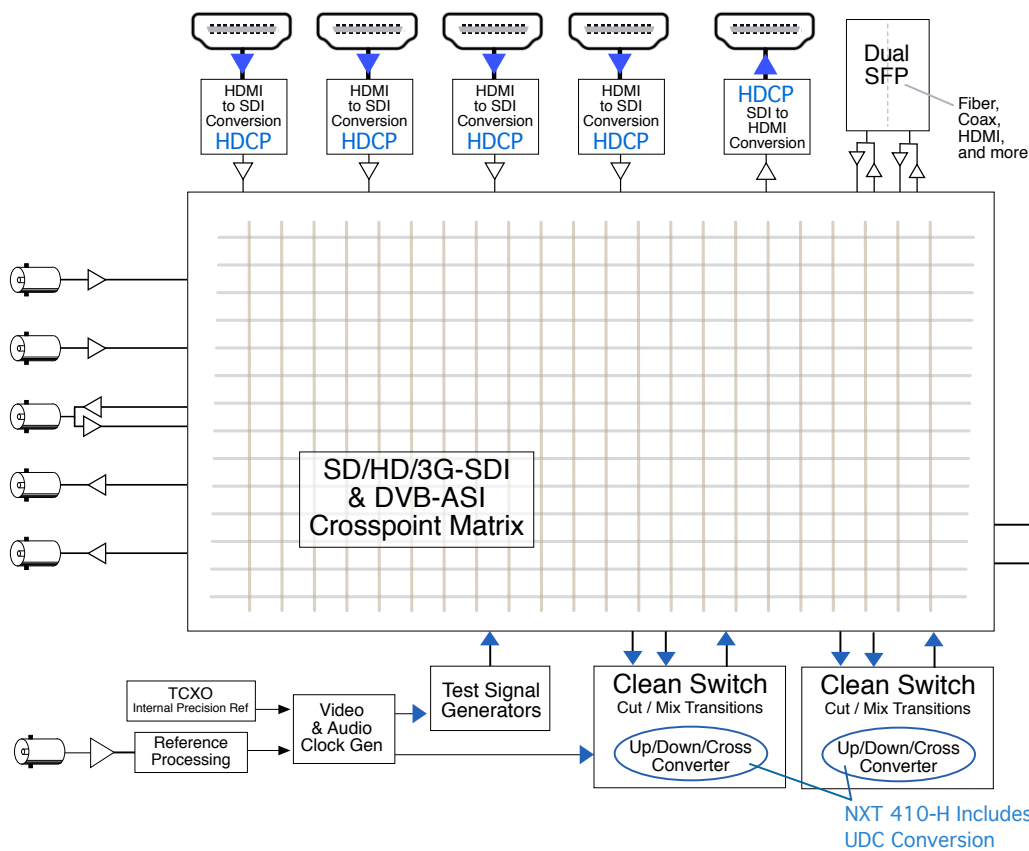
HDMI to SDI Conversion HDCP

HDMI to SDI Conversion HDCP

HDMI to SDI Conversion HDCP

HDMI to SDI Conversion HDCP

HDCP SDI to HDMI Conversion

Dual SFP

Fiber, Coax, HDMI, and more

SD/HD/3G-SDI & DVB-ASI Crosspoint Matrix

TCXO
Internal Precision Ref

Reference Processing

Video & Audio Clock Gen

Test Signal Generators

Clean Switch
Cut / Mix Transitions
Up/Down/Cross Converter

Clean Switch
Cut / Mix Transitions
Up/Down/Cross Converter

NXT 410-H Includes UDC Conversion